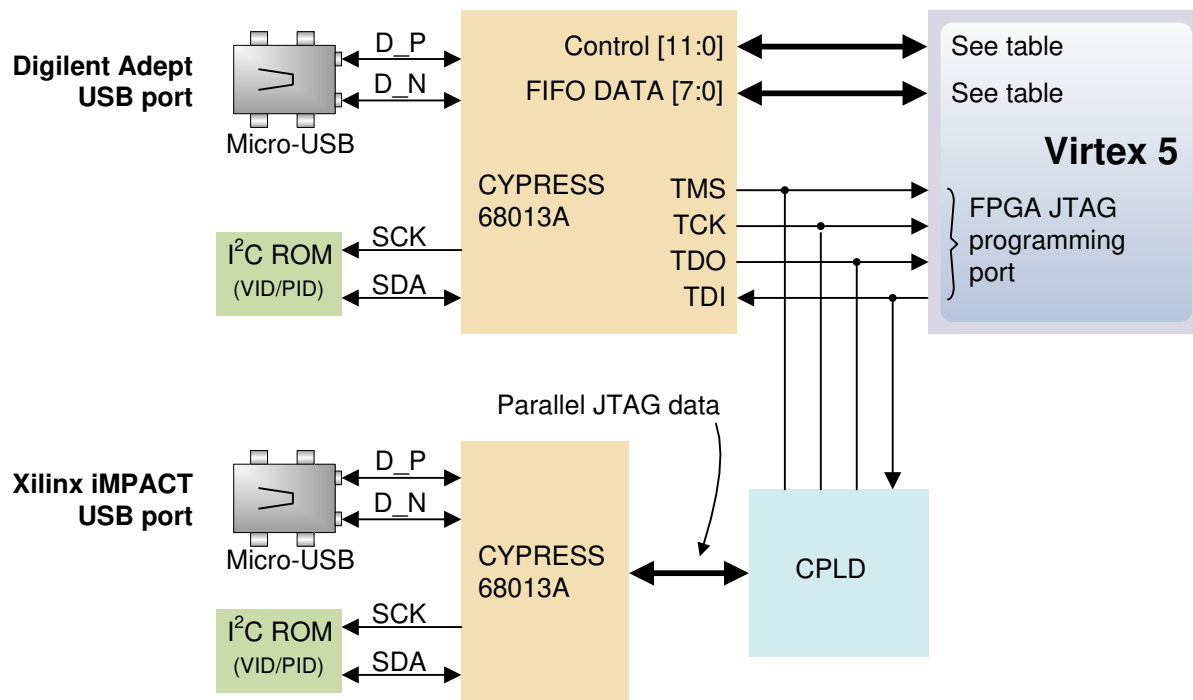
Digilent Adept USB port

Micro-USB

D_P

D_N

Control [11:0]

FIFO DATA [7:0]

See table

See table

Virtex 5

CYPRESS 68013A

TMS

TCK

TDO

TDI

FPGA JTAG programming port

$I^2C$ ROM (VID/PID)

SCK

SDA

Parallel JTAG data

Xilinx iMPACT USB port

Micro-USB

D_P

D_N

CYPRESS 68013A

CPLD

$I^2C$ ROM (VID/PID)

SCK

SDA